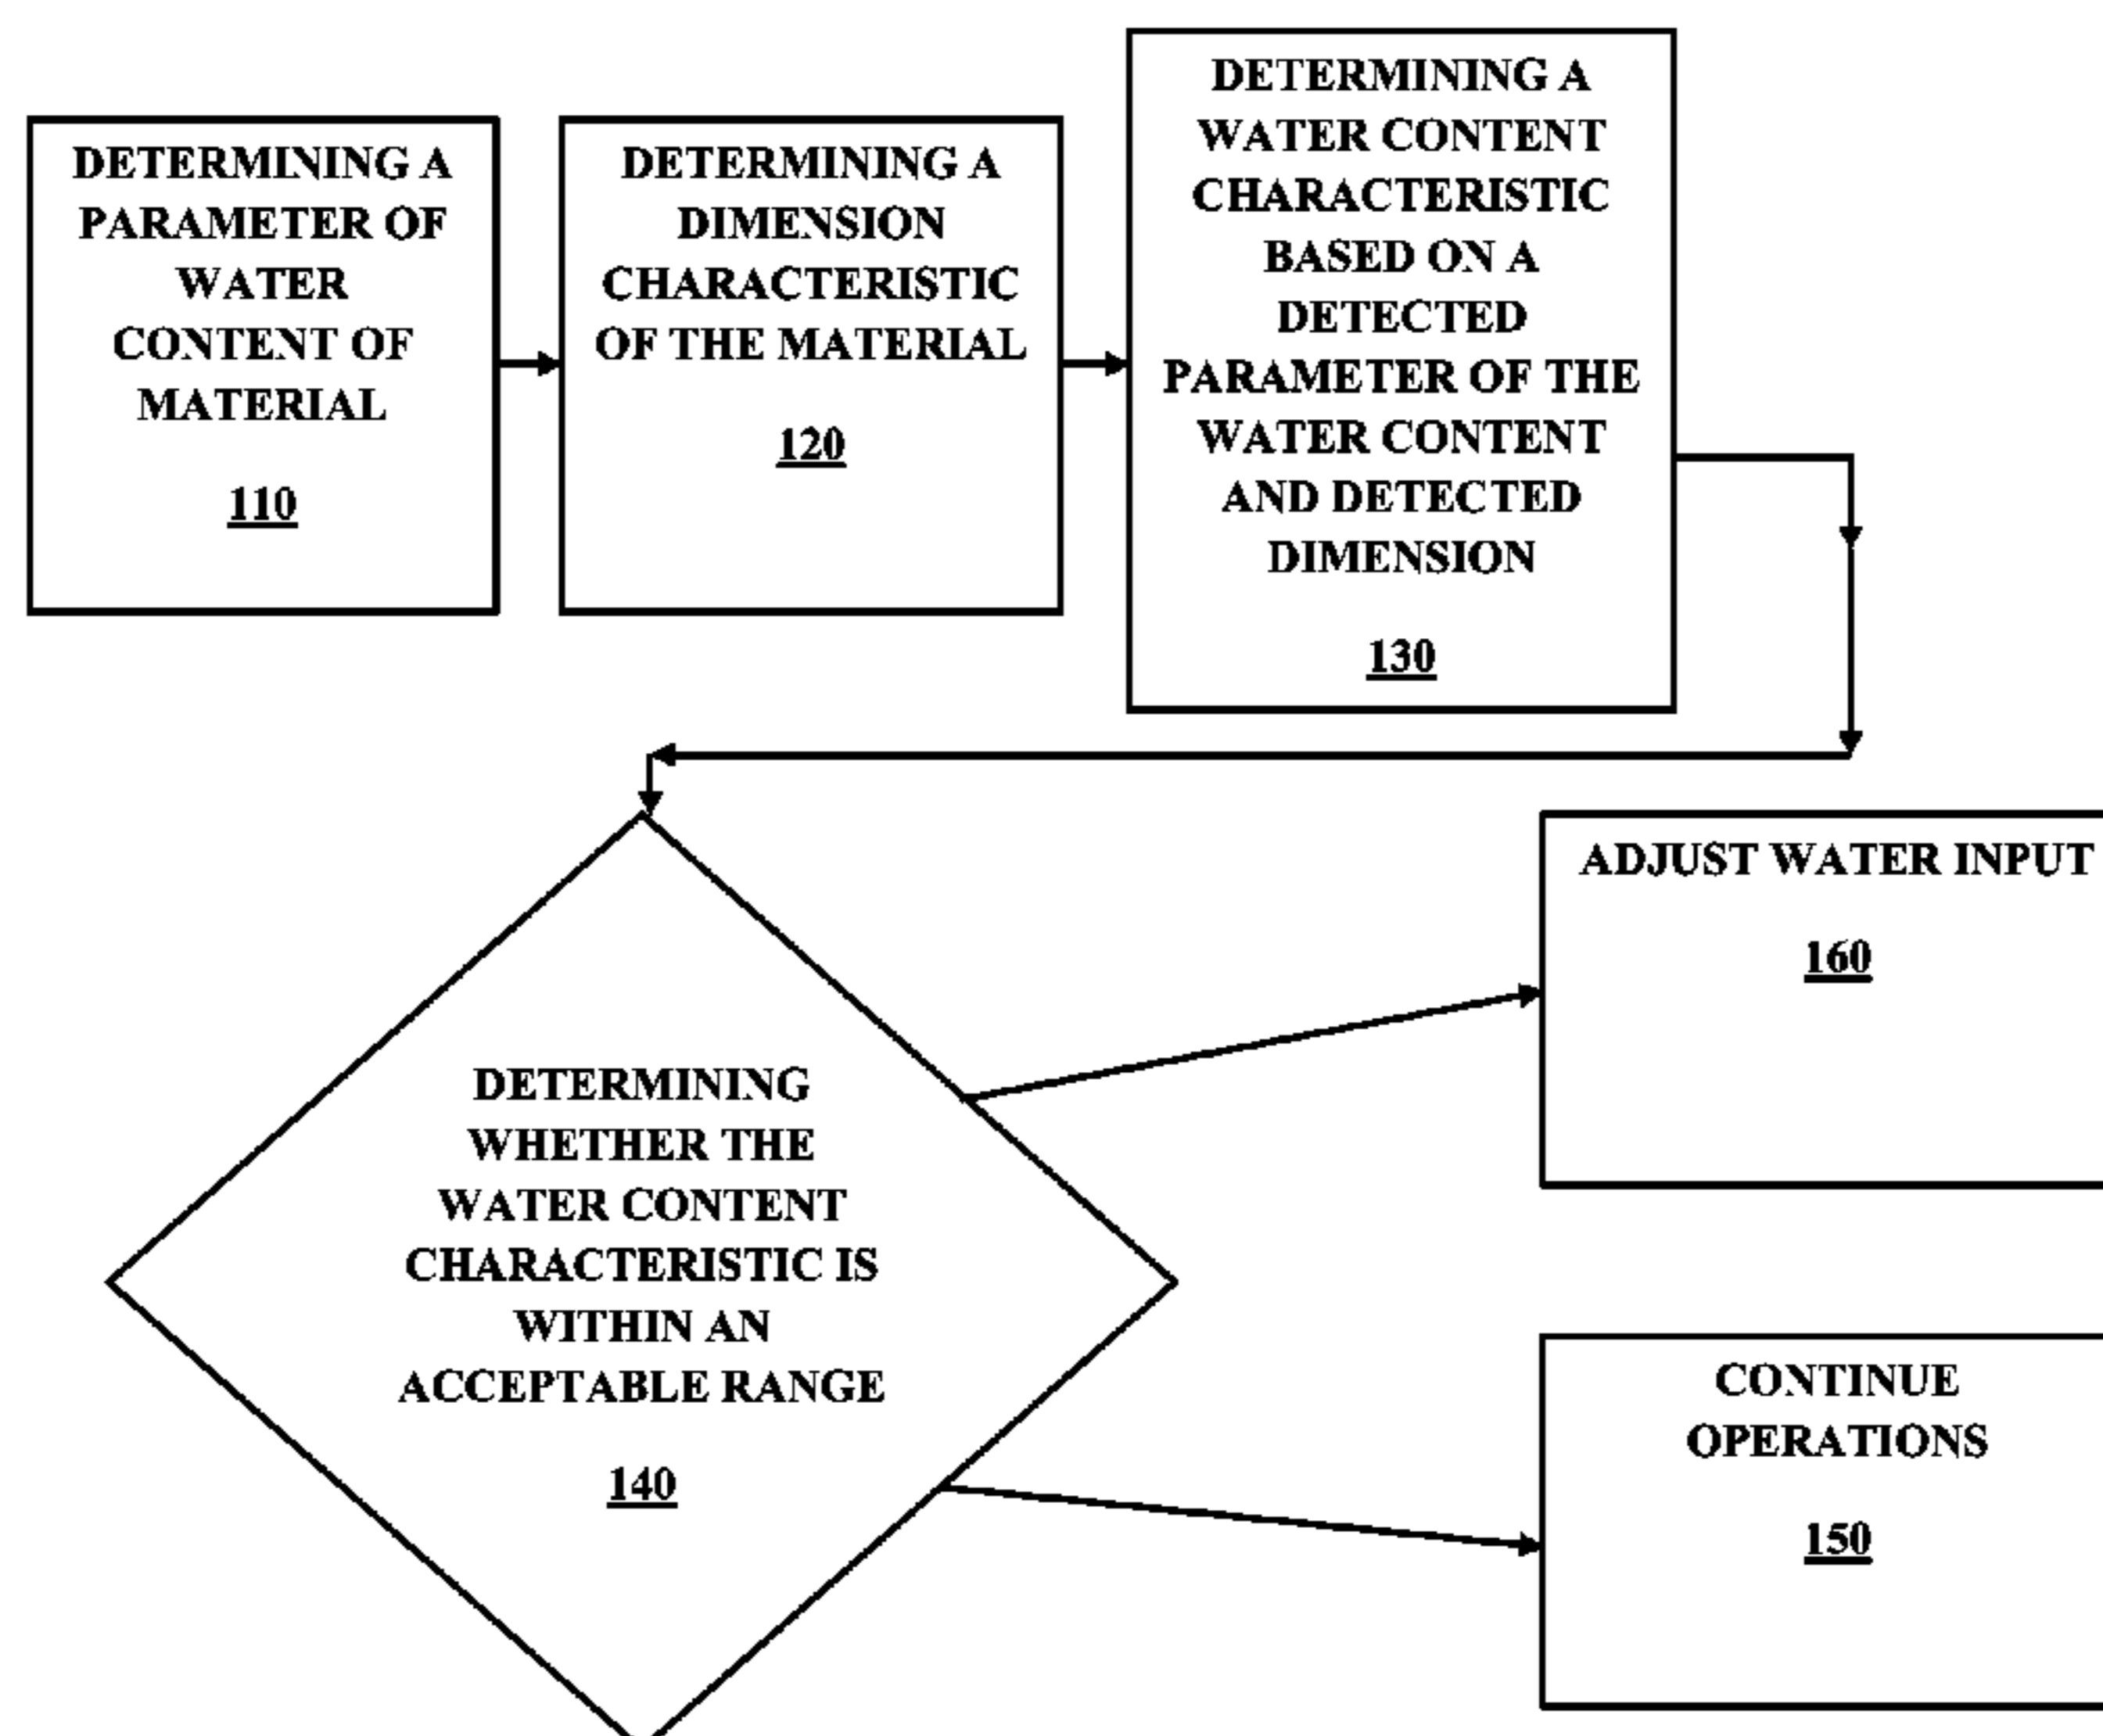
DETERMINING A PARAMETER OF WATER CONTENT OF MATERIAL

110

DETERMINING A DIMENSION CHARACTERISTIC OF THE MATERIAL

120

DETERMINING A WATER CONTENT CHARACTERISTIC BASED ON A DETECTED PARAMETER OF THE WATER CONTENT AND DETECTED DIMENSION

130

DETERMINING WHETHER THE WATER CONTENT CHARACTERISTIC IS WITHIN AN ACCEPTABLE RANGE

140

ADJUST WATER INPUT

160

CONTINUE OPERATIONS

150